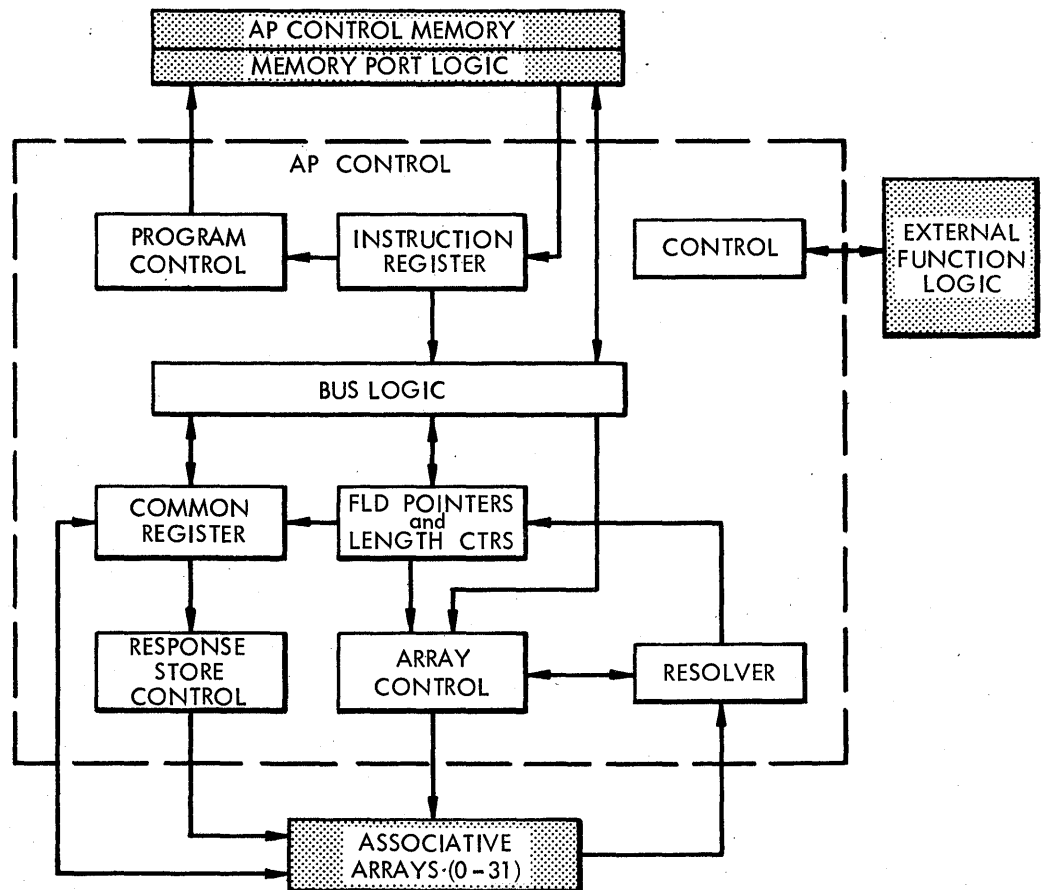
AP CONTROL MEMORY
MEMORY PORT LOGIC

AP CONTROL

PROGRAM CONTROL

INSTRUCTION REGISTER

CONTROL

EXTERNAL FUNCTION LOGIC

BUS LOGIC

COMMON REGISTER

FLD POINTERS and LENGTH CTRS

RESPONSE STORE CONTROL

ARRAY CONTROL

RESOLVER

ASSOCIATIVE ARRAYS (0 – 31)